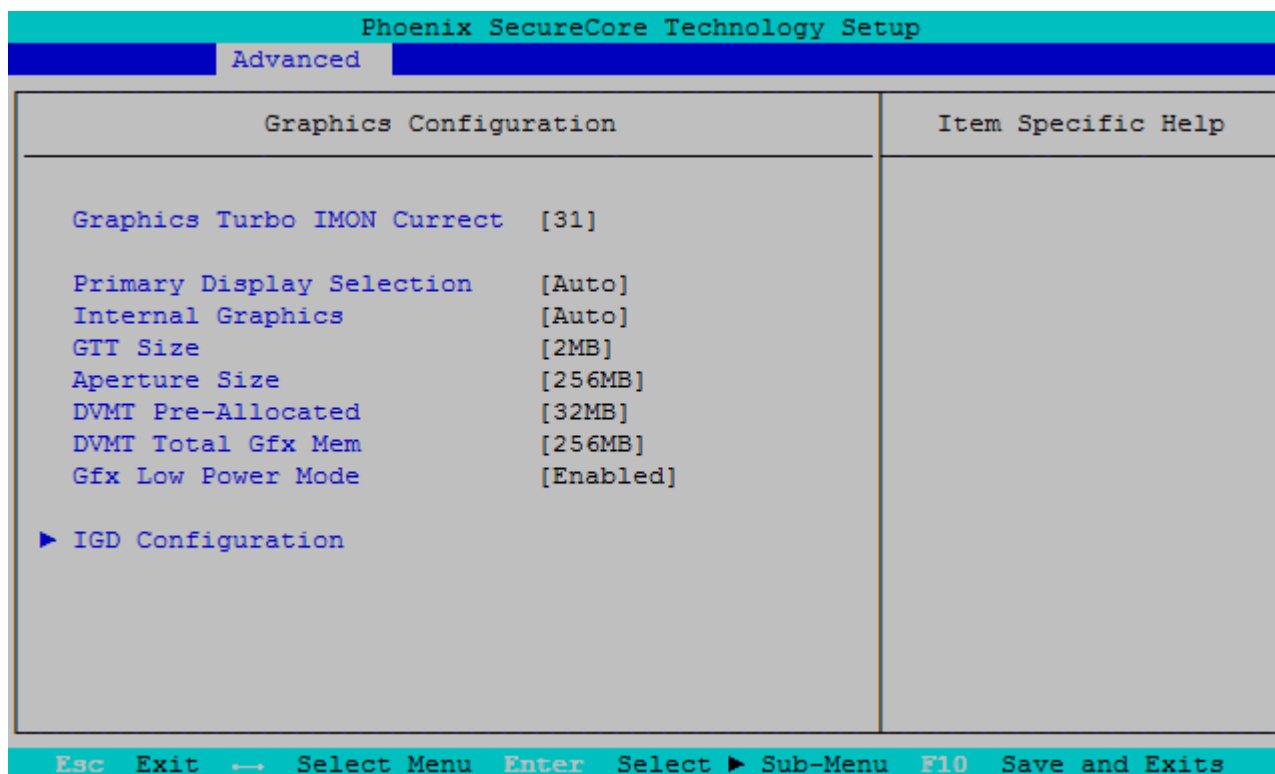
Phoenix SecureCore Technology Setup

Advanced

Graphics Configuration

Item Specific Help

Graphics Turbo IMON Currect [31]

Primary Display Selection [Auto]
Internal Graphics [Auto]
GTT Size [2MB]
Aperture Size [256MB]
DVMT Pre-Allocated [32MB]
DVMT Total Gfx Mem [256MB]
Gfx Low Power Mode [Enabled]

► IGD Configuration

Esc Exit ←→ Select Menu Enter Select ► Sub-Menu F10 Save and Exits